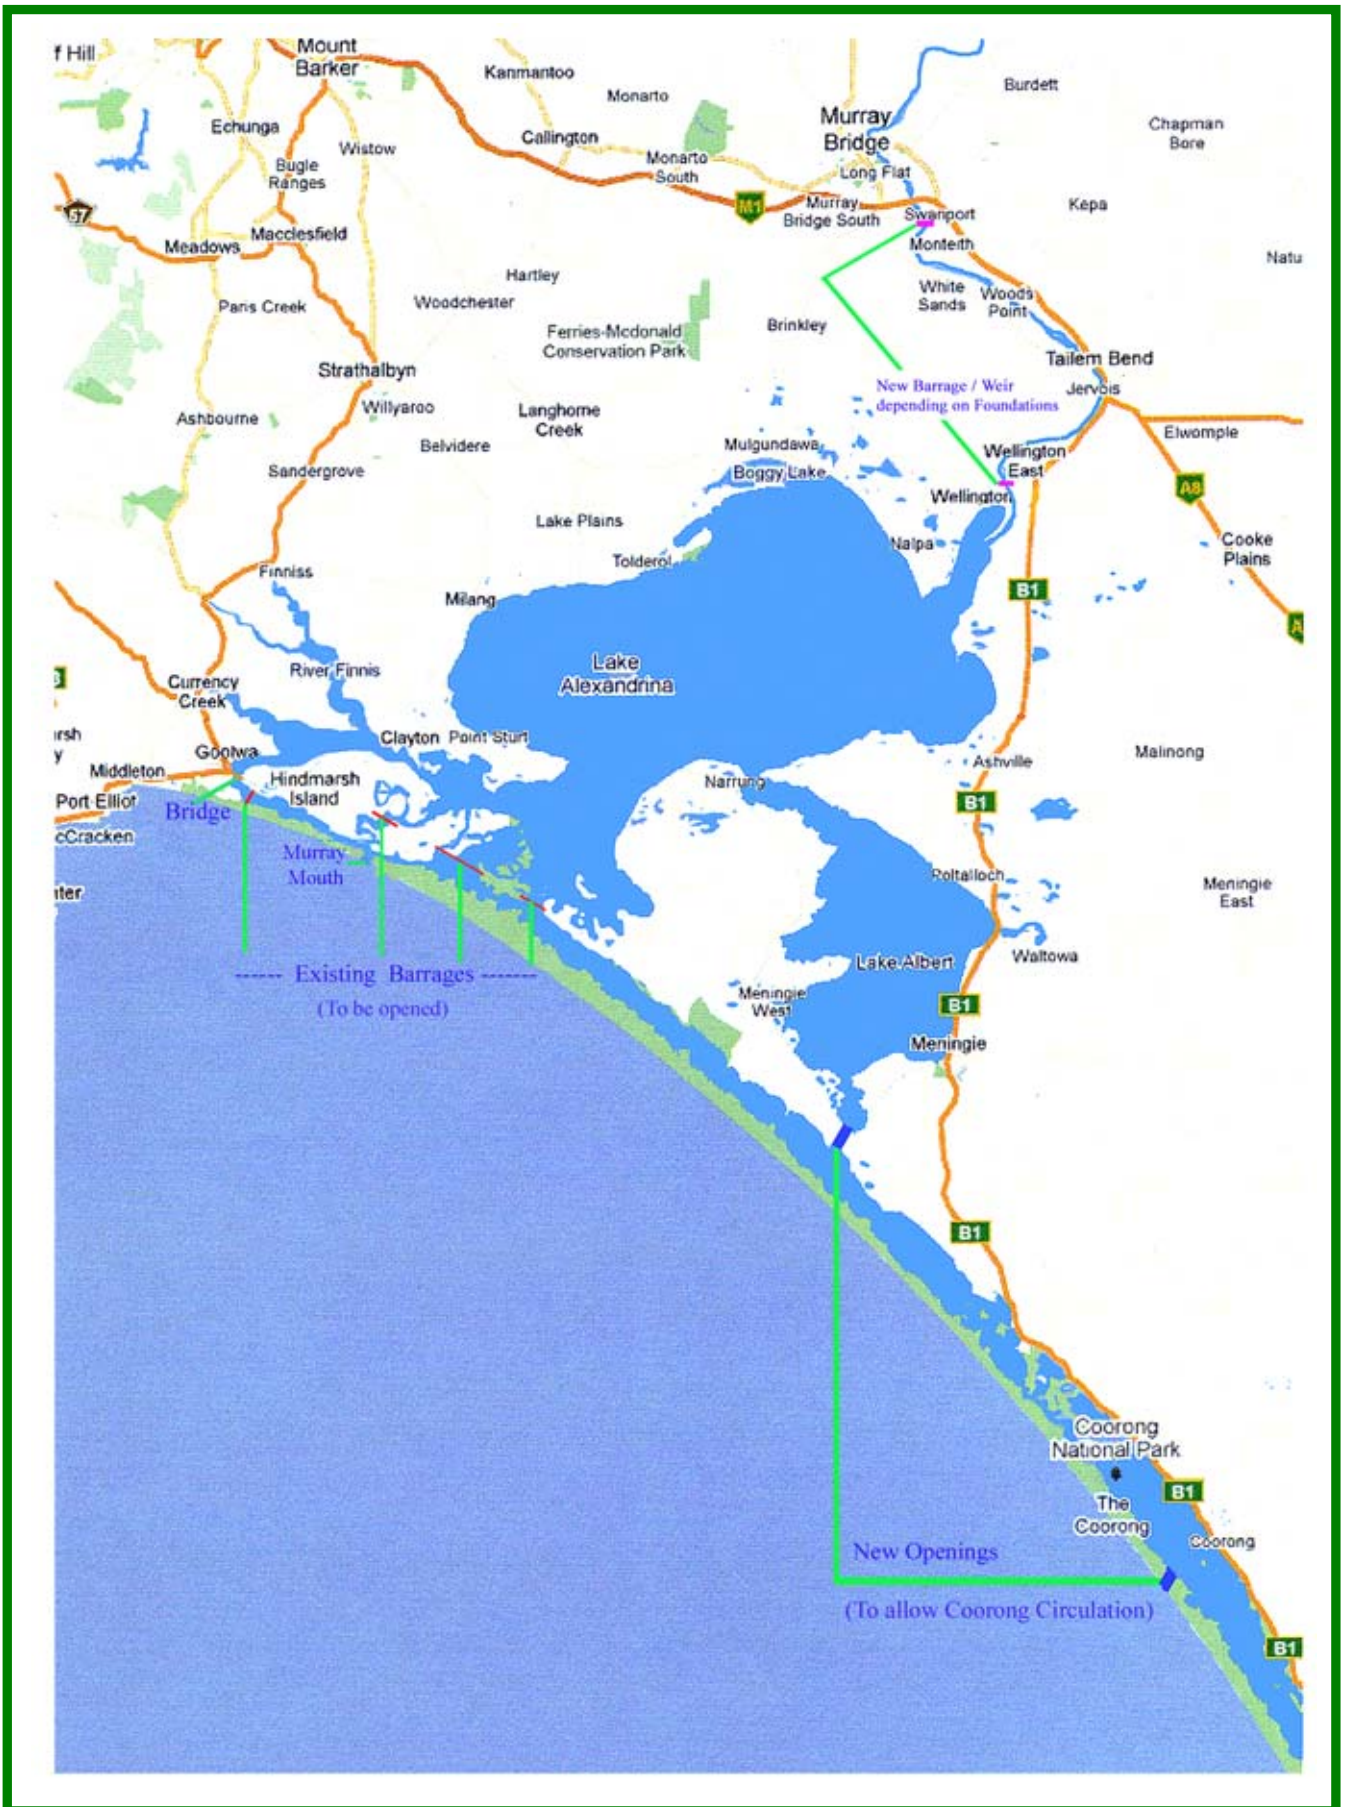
f Hill
Mount Barker
Kanmantoo
Monarto
Burdett
Echunga
Callington
Murray Bridge
Chapman Bore
Wistow
Monarto South
Long Flat
Bugle Ranges
M1
Murray Bridge South
Swanport
Kepa
57
Meadows
Macclesfield
Monteith
Natu
Hartley
White Sands
Woods Point
Paris Creek
Woodchester
Ferries-Mcdonald Conservation Park
Brinkley
Tailem Bend
Strathalbyn
New Barrage / Weir depending on Foundations
Jervois
Ashbourne
Willyaroo
Langhorne Creek
Elwomple
Belvidere
Mulgundawa
Wellington East
Sandergrove
Boggy Lake
Wellington
A8
Lake Plains
Cooke Plains
Tolderol
Nalpa
Finniss
B1
Milang
A
Lake Alexandrina
River Finnis
Currency Creek
rsh
y
Clayton
Point Sturt
Goolwa
Malinong
Ashville
Middleton
Hindmarsh Island
Narrung
Port Elliot
Bridge
B1
cCracken
Murray Mouth
Poltalloch
Meningie East
ter
Lake Albert
Waltowa
------ Existing Barrages -------
(To be opened)
Meningie West
B1
Meningie
B1
Coorong National Park
The Coorong
B1
Coorong
New Openings
(To allow Coorong Circulation)
B1